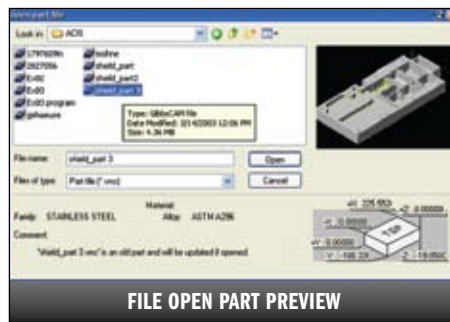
Open part file

Look in: ACIS

2797029h
2827056
Ex02
Ex03
Ex03 program
jghsmure
hsdfine
shield_part
shield_part2
shield_part 3

Type: GibbsCAM file
Date Modified: 2/14/2003 12:06 PM
Size: 4.36 MB

File name: shield_part 3
Files of type: Part file (*.vnc)
Open
Cancel

Material:
Family: STAINLESS STEEL
Alloy: ASTM A296

Comment:
"shield_part 3.vnc" is an old part and will be updated if opened.

+Y 225.553
+Z 0.00000
-X 0.00000
+X 0.00000
TOP
Y -108.23
Z -19.050

FILE OPEN PART PREVIEW